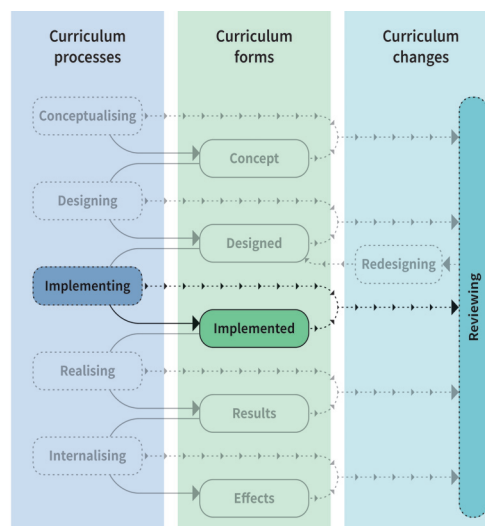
Curriculum processes

Curriculum forms

Curriculum changes

Conceptualising

Concept

Designing

Designed

Redesigning

Implementing

Implemented

Realising

Results

Internalising

Effects

Reviewing